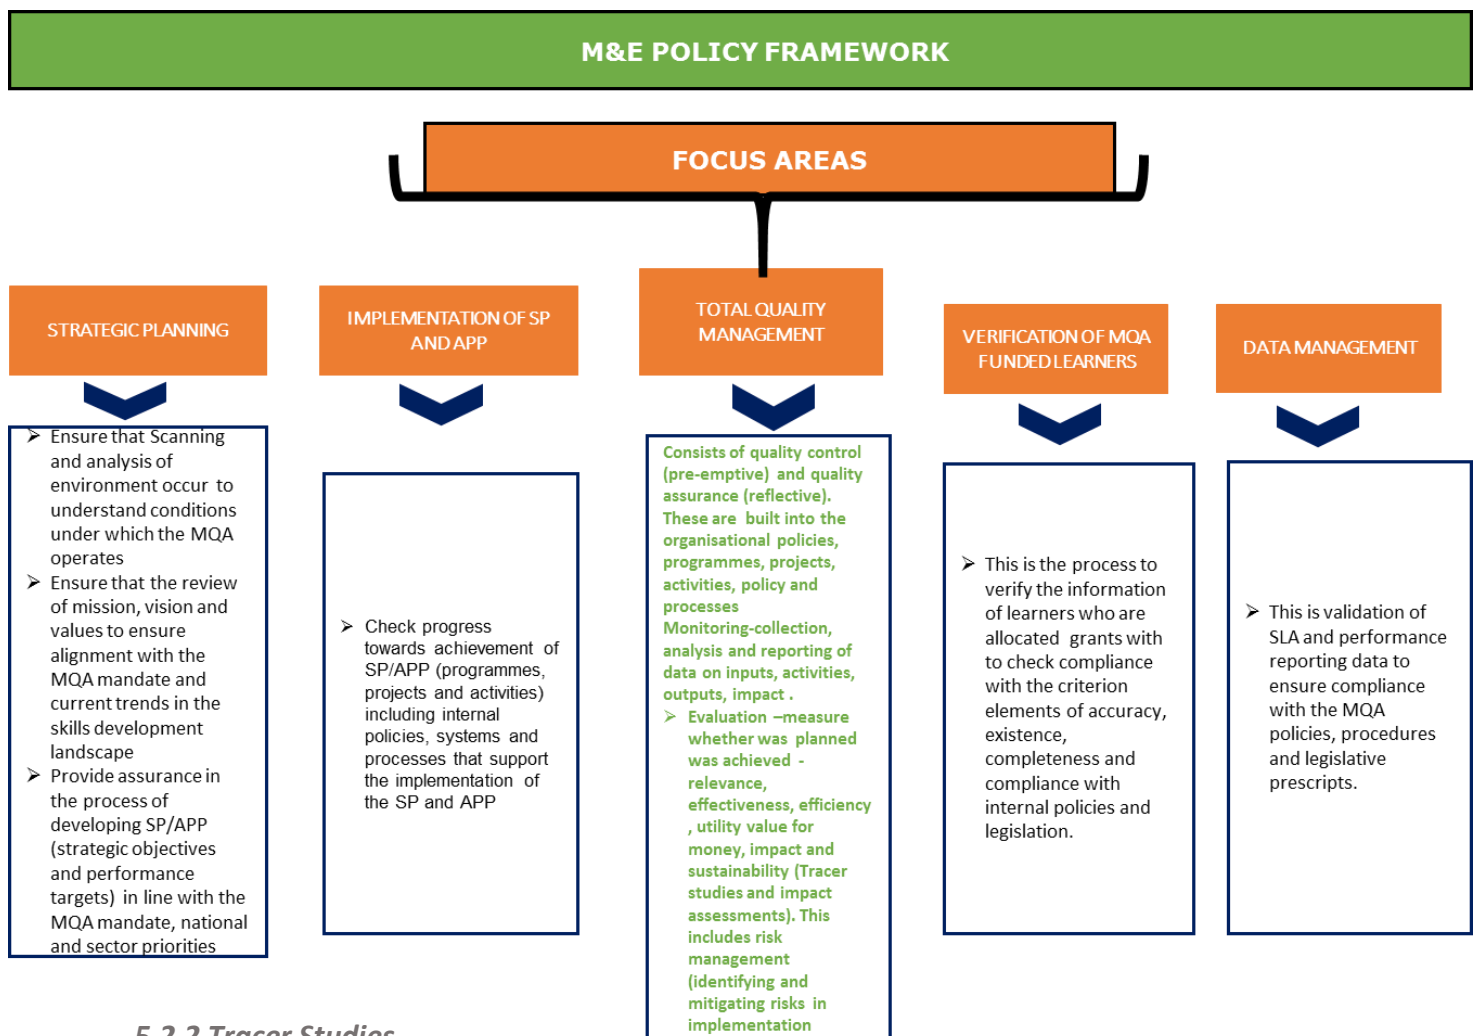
M&E POLICY FRAMEWORK

FOCUS AREAS

STRATEGIC PLANNING

IMPLEMENTATION OF SP AND APP

TOTAL QUALITY MANAGEMENT

VERIFICATION OF MQA FUNDED LEARNERS

DATA MANAGEMENT

➢ Ensure that Scanning and analysis of environment occur to understand conditions under which the MQA operates
➢ Ensure that the review of mission, vision and values to ensure alignment with the MQA mandate and current trends in the skills development landscape
➢ Provide assurance in the process of developing SP/APP (strategic objectives and performance targets) in line with the MQA mandate, national and sector priorities

➢ Check progress towards achievement of SP/APP (programmes, projects and activities) including internal policies, systems and processes that support the implementation of the SP and APP

Consists of quality control (pre-emptive) and quality assurance (reflective). These are built into the organisational policies, programmes, projects, activities, policy and processes Monitoring-collection, analysis and reporting of data on inputs, activities, outputs, impact .
➢ Evaluation –measure whether was planned was achieved - relevance, effectiveness, efficiency , utility value for money, impact and sustainability (Tracer studies and impact assessments). This includes risk management (identifying and mitigating risks in implementation

➢ This is the process to verify the information of learners who are allocated grants with to check compliance with the criterion elements of accuracy, existence, completeness and compliance with internal policies and legislation.

➢ This is validation of SLA and performance reporting data to ensure compliance with the MQA policies, procedures and legislative prescripts.

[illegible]